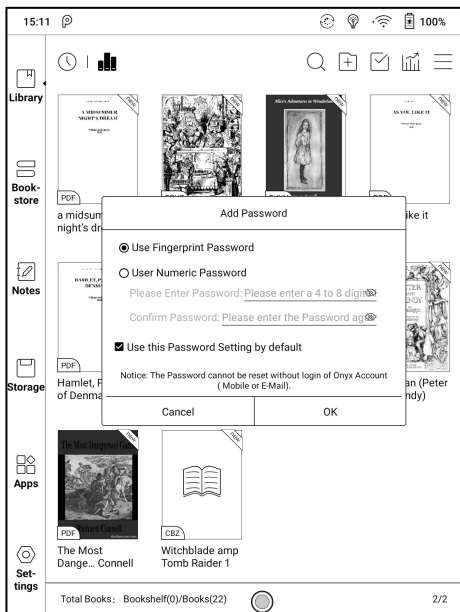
15:11

100%

Library

Bookstore

Notes

Storage

Apps

Settings

A MIDSUMMER NIGHT'S DREAM

NEW

PDF

a midsum night's dr

Alice's Adventures in Wonderland

NEW

AS YOU LIKE IT

NEW

ike it

Add Password

Use Fingerprint Password

User Numeric Password

Please Enter Password: Please enter a 4 to 8 digit

Confirm Password: Please enter the Password ag

Use this Password Setting by default

Notice: The Password cannot be reset without login of Onyx Account ( Mobile or E-Mail).

Cancel

OK

HAMLET, PRINCE OF DENMARK

PDF

Hamlet, P of Denma

NEW

an (Peter ndy)

The Most Dangerous Game

NEW

Richard Connell

PDF

The Most Dange... Connell

NEW

CBZ

Witchblade amp Tomb Raider 1

Total Books: Bookshelf(0)/Books(22)

2/2